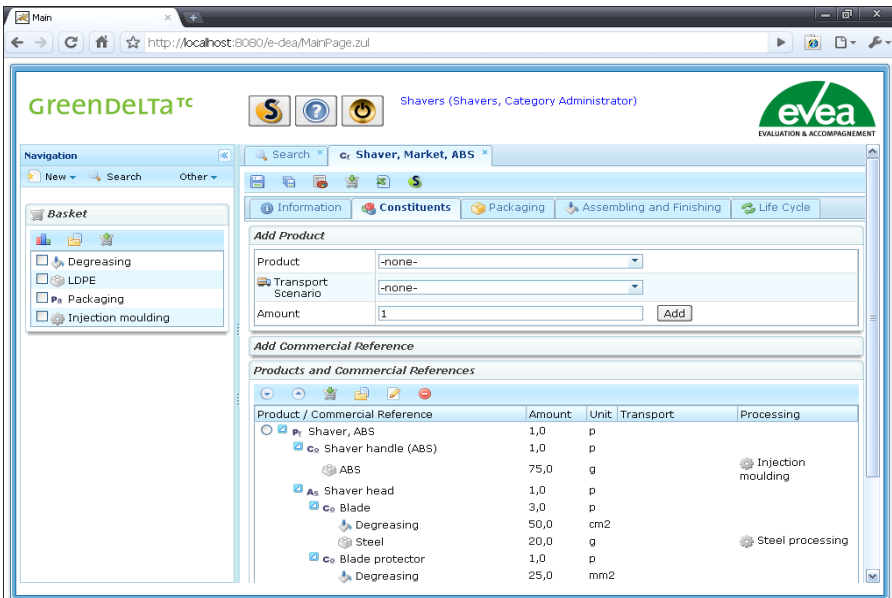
Main

http://localhost:8080/e-dea/MainPage.zul

GreenDeLta TC

Shavers (Shavers, Category Administrator)

evea
EVALUATION & ACCOMPAGNEMENT

Navigation

New Search Other

Basket

Degreasing
LDPE
Packaging
Injection moulding

Search

Shaver, Market, ABS

Information Constituents Packaging Assembling and Finishing Life Cycle

Add Product

Product -none-

Transport Scenario -none-

Amount 1 Add

Add Commercial Reference

Products and Commercial References

| Product / Commercial Reference | Amount | Unit | Transport | Processing |
|---|---|---|---|---|
| Shaver, ABS | 1,0 | p | | |
| Shaver handle (ABS) | 1,0 | p | | |
| ABS | 75,0 | g | | Injection moulding |
| Shaver head | 1,0 | p | | |
| Blade | 3,0 | p | | |
| Degreasing | 50,0 | cm2 | | |
| Steel | 20,0 | g | | Steel processing |
| Blade protector | 1,0 | p | | |
| Degreasing | 25,0 | mm2 | | |